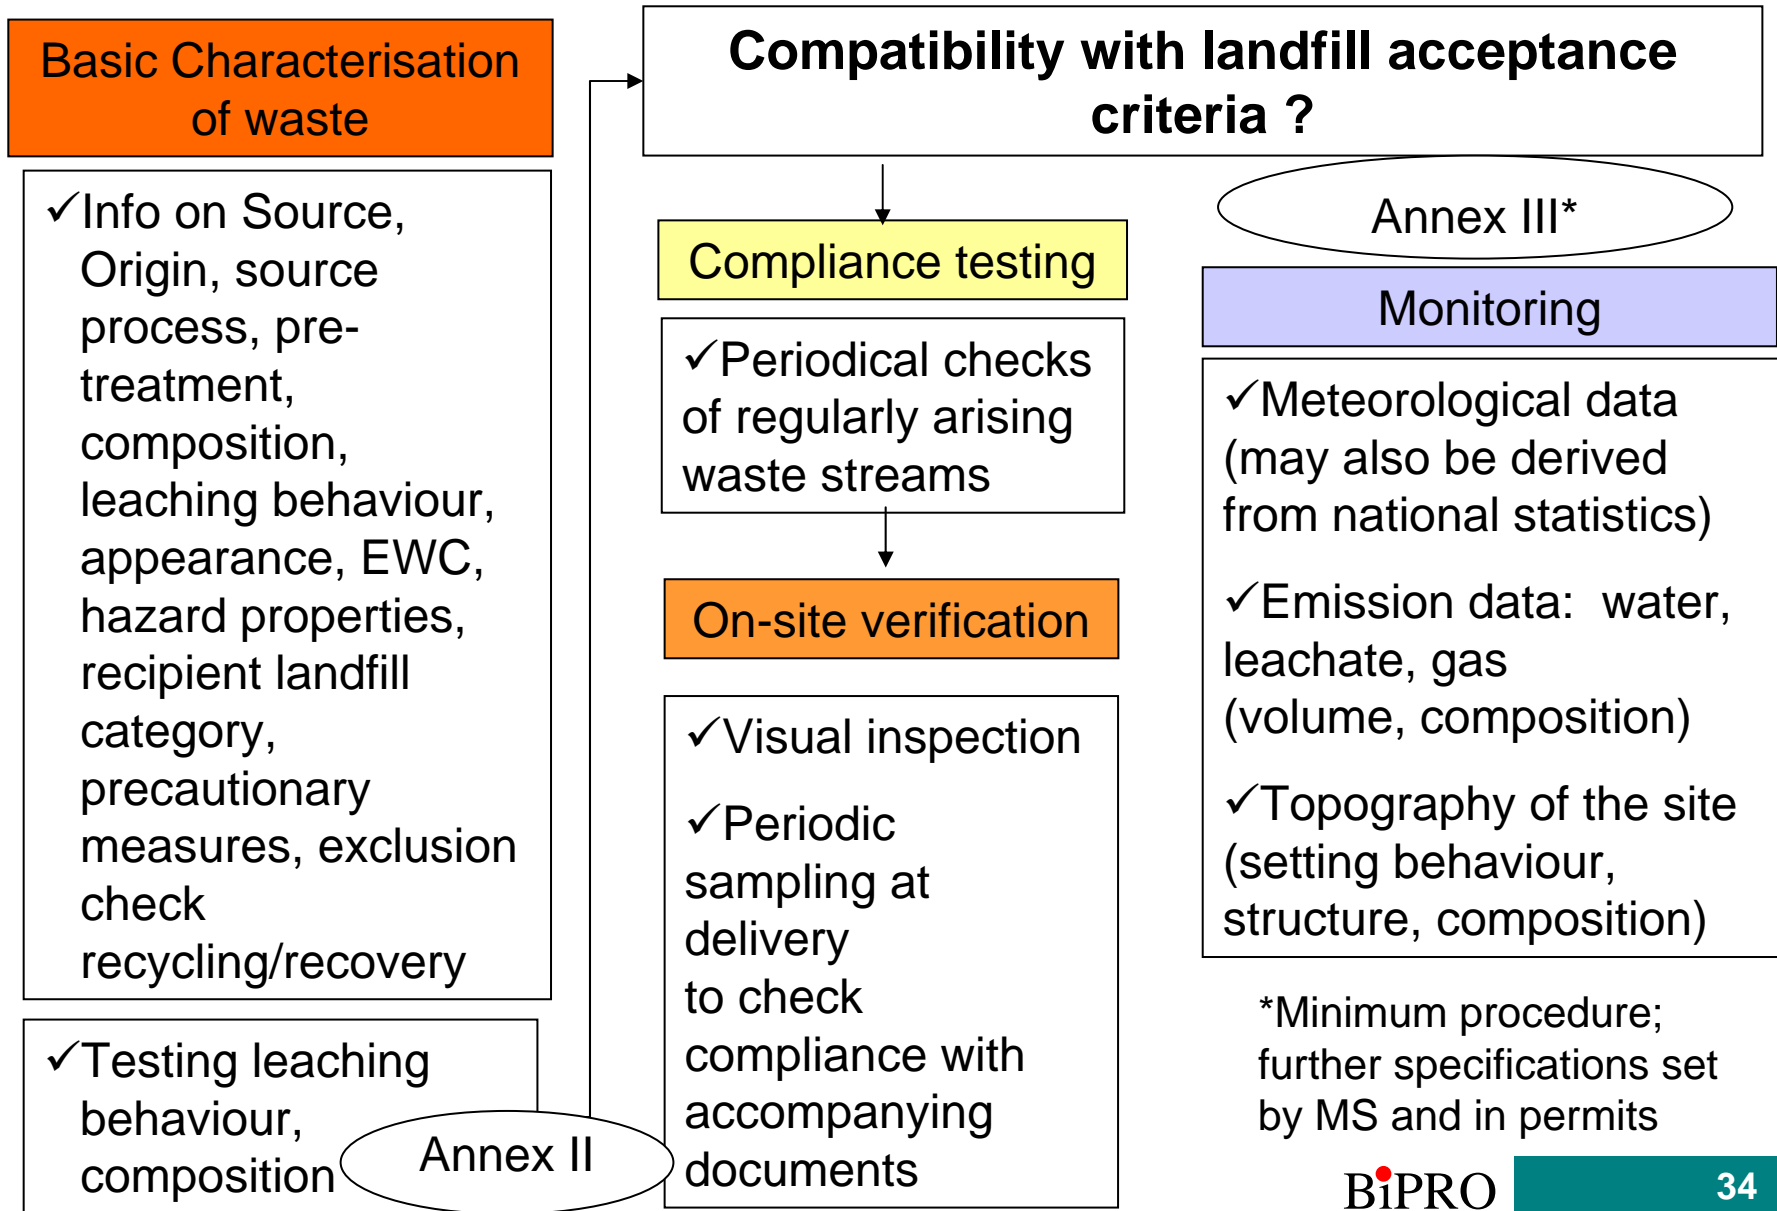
Basic Characterisation of waste

✓Info on Source, Origin, source process, pre-treatment, composition, leaching behaviour, appearance, EWC, hazard properties, recipient landfill category, precautionary measures, exclusion check recycling/recovery

✓Testing leaching behaviour, composition

Annex II

Compatibility with landfill acceptance criteria ?

Compliance testing

✓Periodical checks of regularly arising waste streams

On-site verification

✓Visual inspection

✓Periodic sampling at delivery to check compliance with accompanying documents

Annex III*

Monitoring

✓Meteorological data (may also be derived from national statistics)

✓Emission data: water, leachate, gas (volume, composition)

✓Topography of the site (setting behaviour, structure, composition)

*Minimum procedure; further specifications set by MS and in permits

BiPRO

34